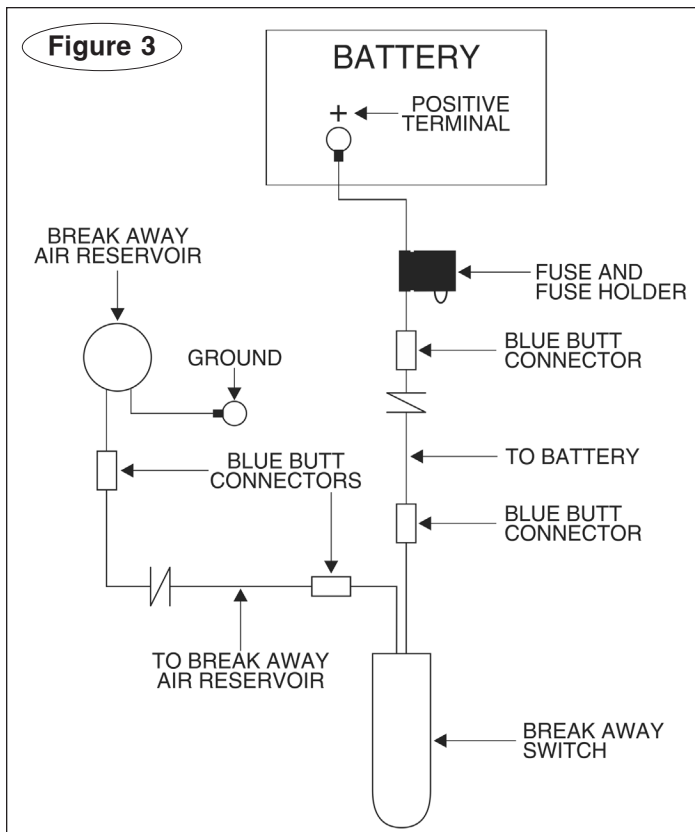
Figure 3

BATTERY

+

POSITIVE TERMINAL

BREAK AWAY AIR RESERVOIR

FUSE AND FUSE HOLDER

GROUND

BLUE BUTT CONNECTOR

TO BATTERY

BLUE BUTT CONNECTORS

BLUE BUTT CONNECTOR

TO BREAK AWAY AIR RESERVOIR

BREAK AWAY SWITCH